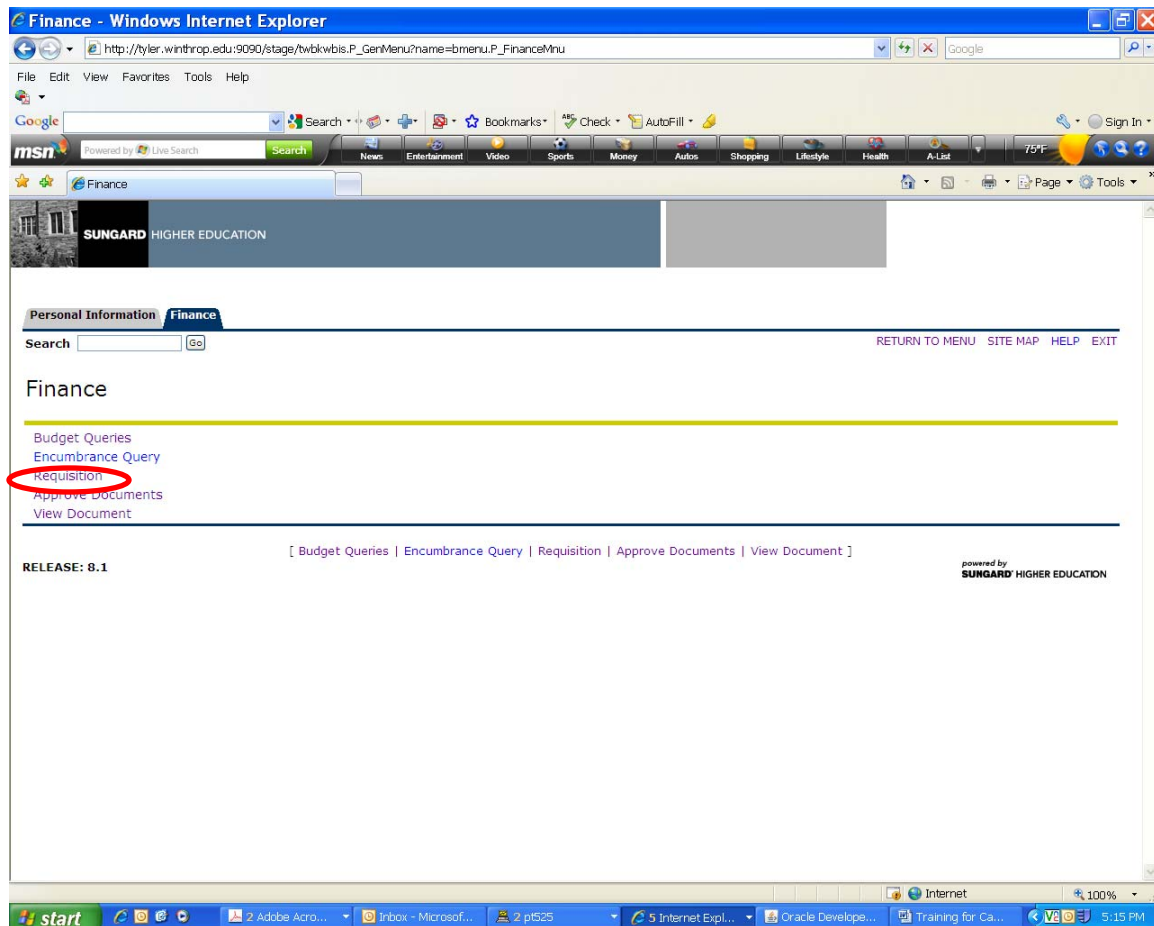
Finance - Windows Internet Explorer

http://tyler.winthrop.edu:9090/stage/twbkwbis.P_GenMenu?name=bmenu.P_FinanceMnu

Google

File Edit View Favorites Tools Help

Google Search Bookmarks Check AutoFill Sign In

msn Powered by Live Search Search News Entertainment Video Sports Money Autos Shopping Lifestyle Health A-List 75°F

Finance

Page Tools

SUNGARD HIGHER EDUCATION

Personal Information Finance

Search Go

RETURN TO MENU SITE MAP HELP EXIT

Finance

Budget Queries
Encumbrance Query
Requisition
Approve Documents
View Document

[ Budget Queries | Encumbrance Query | Requisition | Approve Documents | View Document ]

RELEASE: 8.1

powered by SUNGARD HIGHER EDUCATION

Internet 100%

start 2 Adobe Acro... Inbox - Microsof... 2 pt525 5 Internet Expl... Oracle Develope... Training for Ca... 5:15 PM